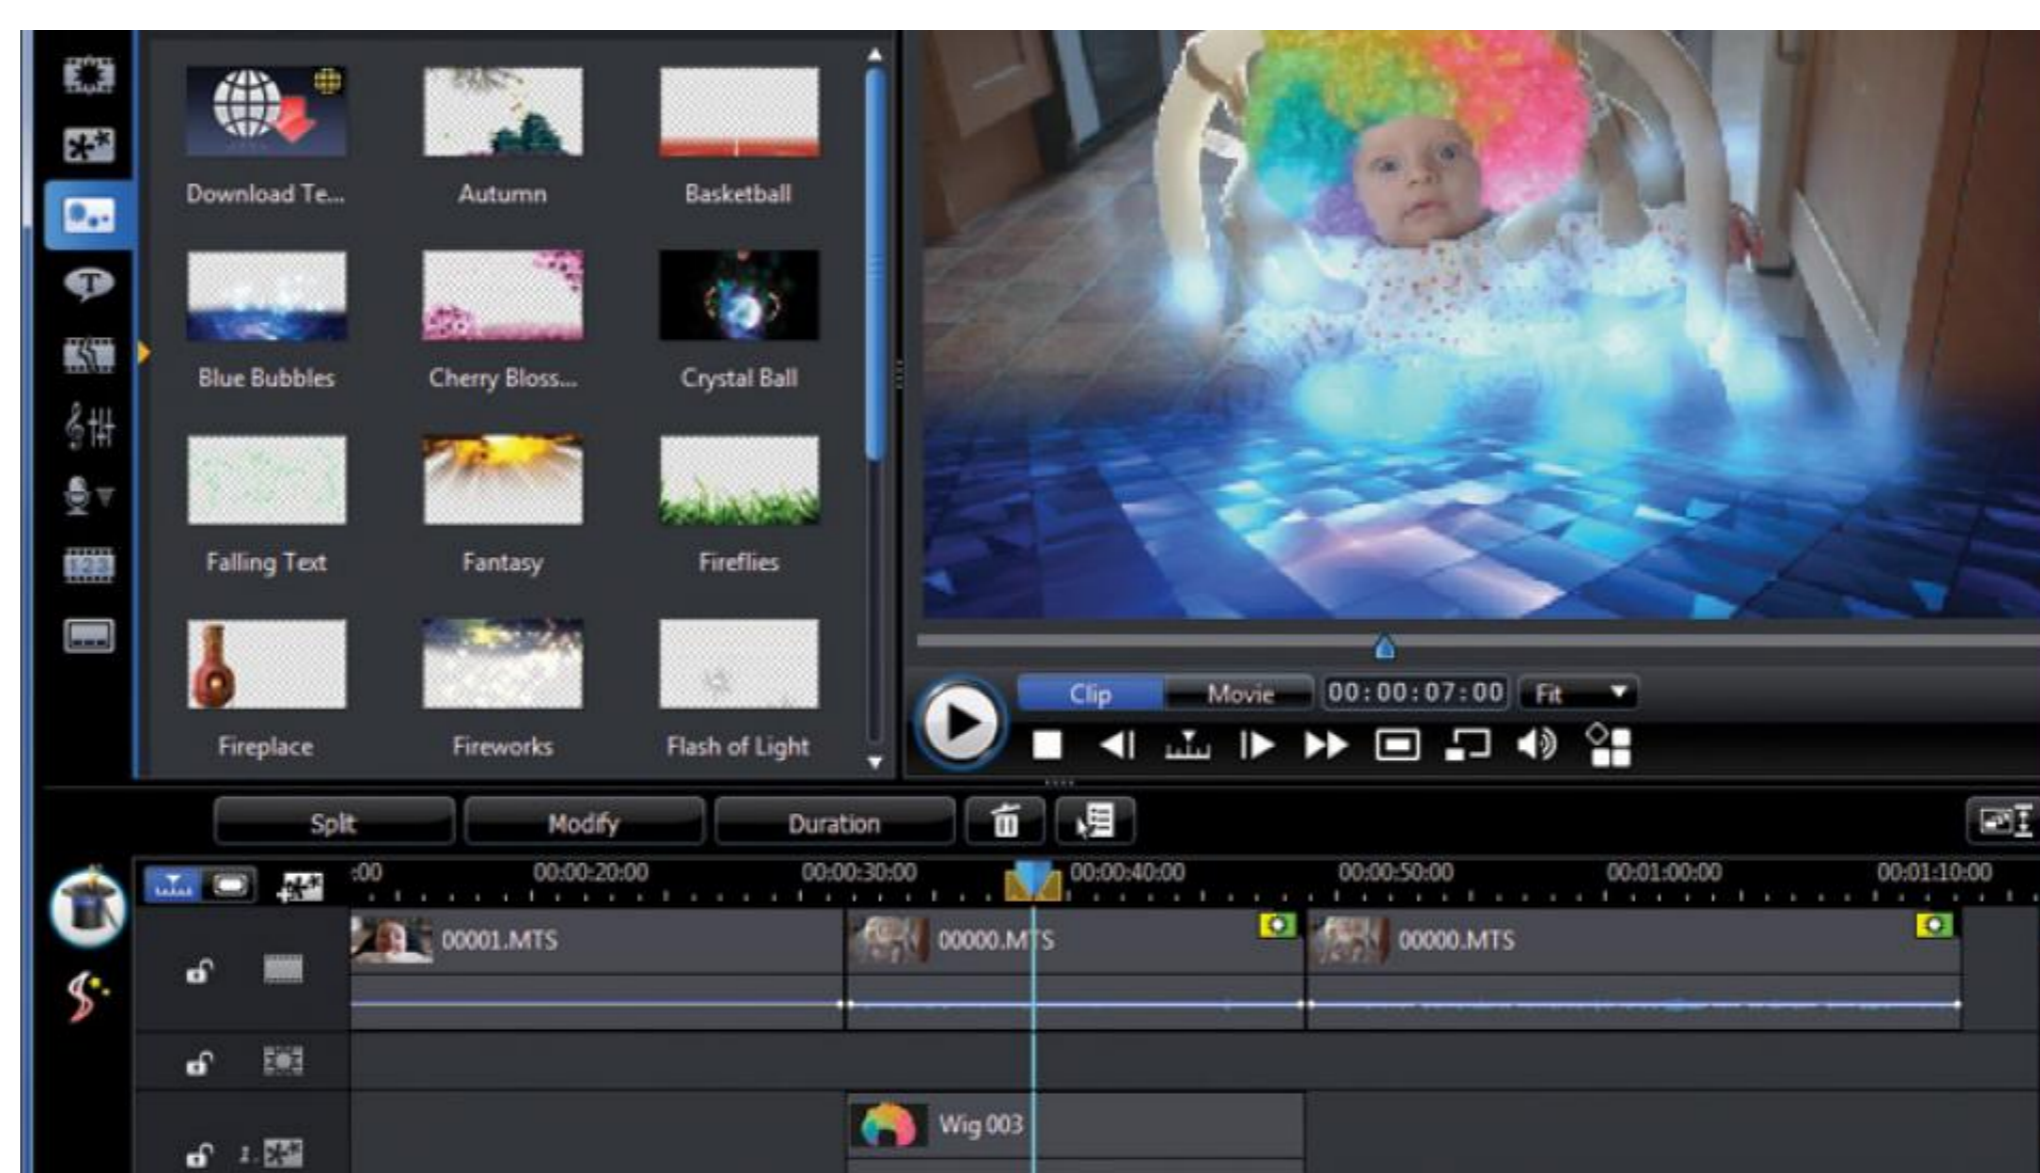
Download Te...
Autumn
Basketball
Blue Bubbles
Cherry Bloss...
Crystal Ball
Falling Text
Fantasy
Fireflies
Fireplace
Fireworks
Flash of Light

Clip
Movie
00:00:07:00
Fit

Split
Modify
Duration

:00
00:00:20:00
00:00:30:00
00:00:40:00
00:00:50:00
00:01:00:00
00:01:10:00

00001.MTS
00000.MTS
00000.MTS

1.

Wig 003